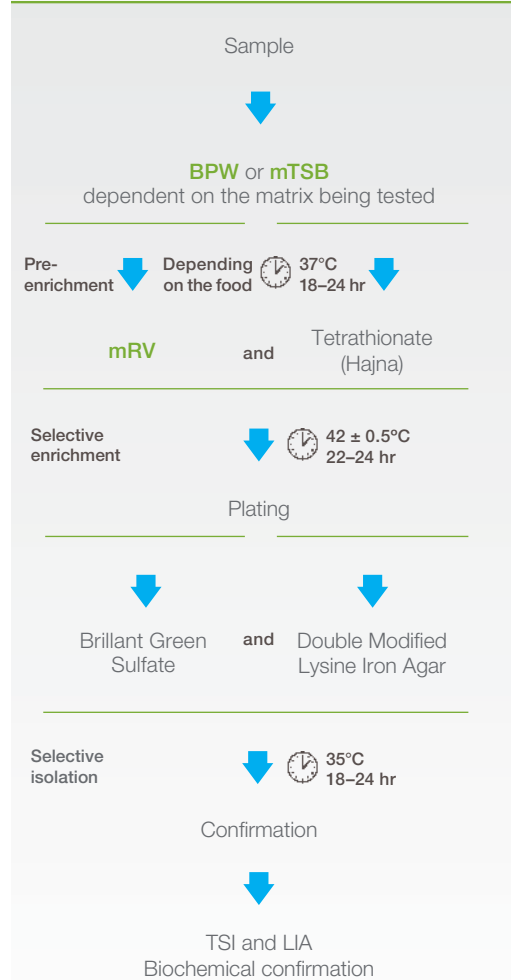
Sample

BPW or mTSB
dependent on the matrix being tested

Pre-enrichment

Depending on the food

37°C
18–24 hr

mRV

and

Tetrathionate
(Hajna)

Selective enrichment

42 ± 0.5°C
22–24 hr

Plating

Brillant Green Sulfate

and

Double Modified Lysine Iron Agar

Selective isolation

35°C
18–24 hr

Confirmation

TSI and LIA
Biochemical confirmation